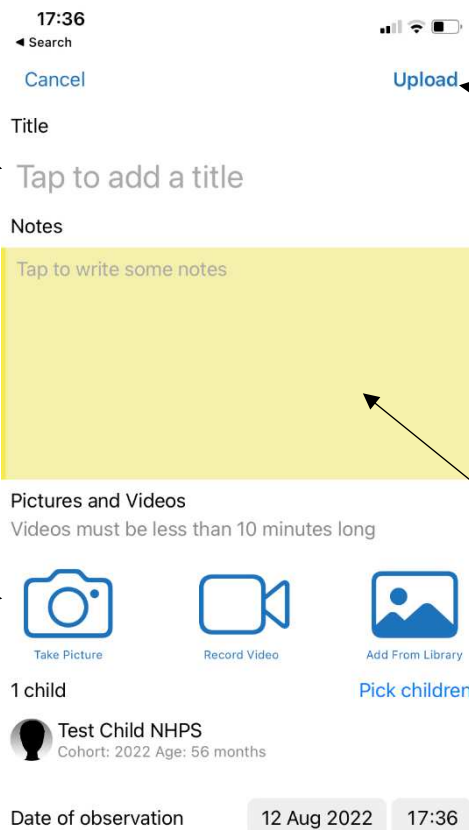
17:36
◀ Search

Cancel
Upload

Title

Tap to add a title

Notes

Tap to write some notes

Pictures and Videos
Videos must be less than 10 minutes long

Take Picture
Record Video
Add From Library

1 child
Pick children

Test Child NHPS
Cohort: 2022 Age: 56 months

Date of observation
12 Aug 2022
17:36